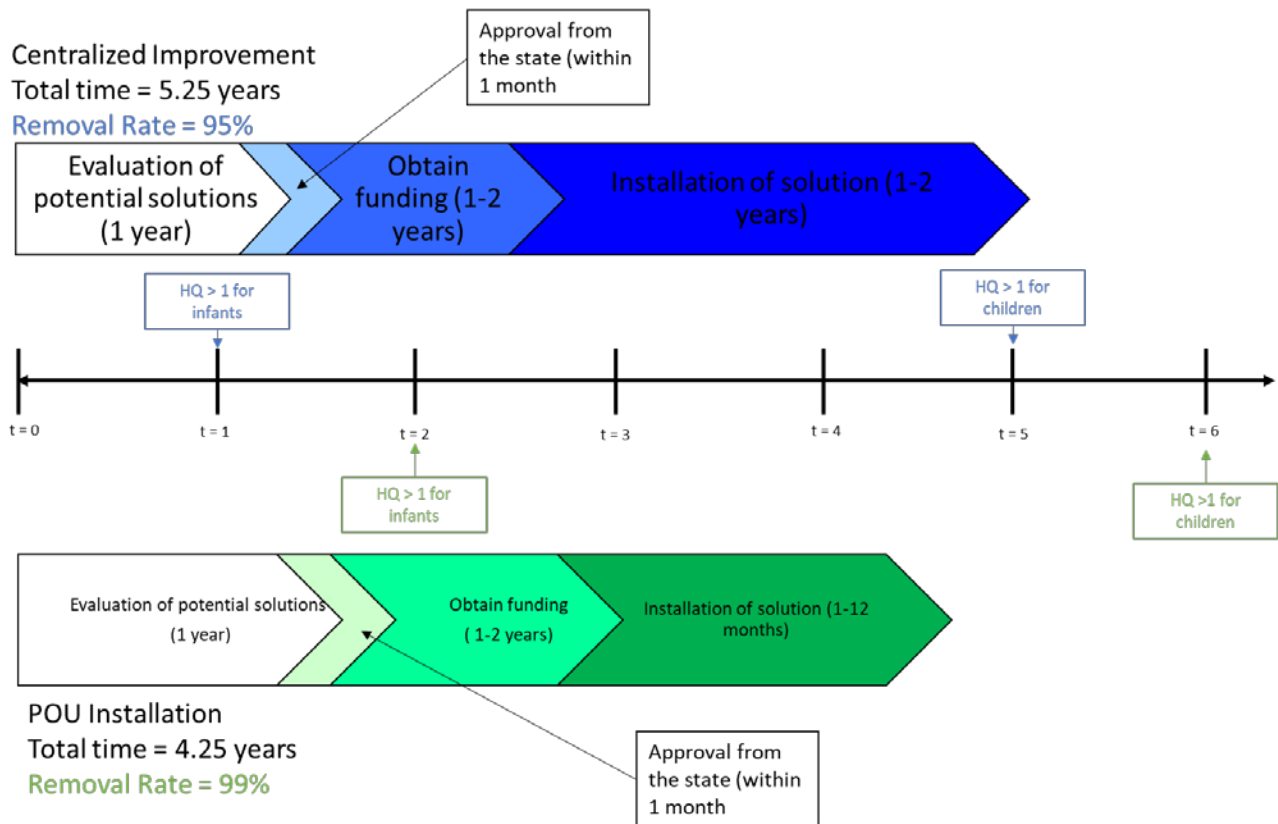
Centralized Improvement
Total time = 5.25 years
Removal Rate = 95%

Approval from the state (within 1 month

Evaluation of potential solutions (1 year)

Obtain funding (1-2 years)

Installation of solution (1-2 years)

HQ > 1 for infants

HQ > 1 for children

t = 0

t = 1

t = 2

t = 3

t = 4

t = 5

t = 6

HQ > 1 for infants

HQ >1 for children

Evaluation of potential solutions (1 year)

Obtain funding ( 1-2 years)

Installation of solution (1-12 months)

POU Installation
Total time = 4.25 years
Removal Rate = 99%

Approval from the state (within 1 month